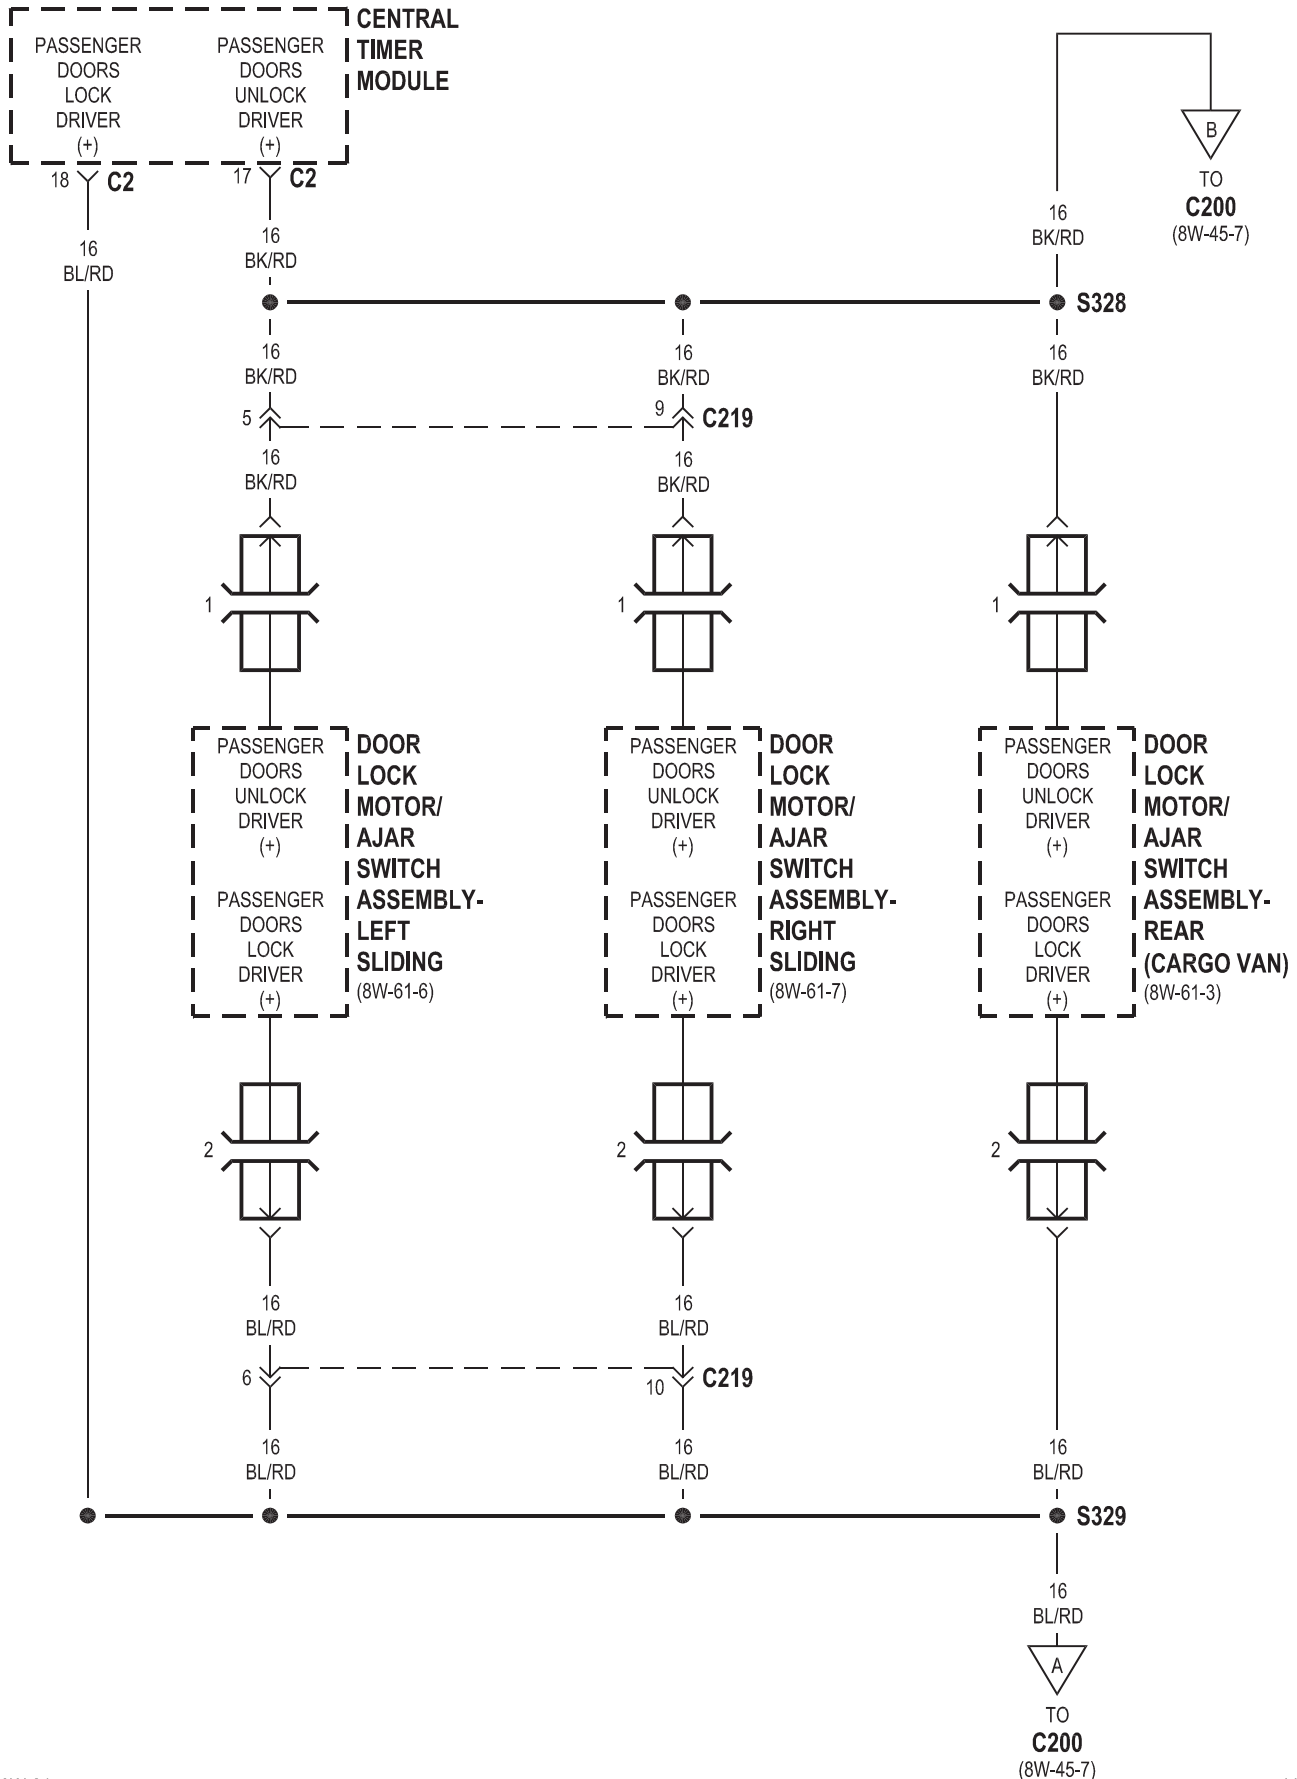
PASSENGER DOORS LOCK DRIVER (+)

PASSENGER DOORS UNLOCK DRIVER (+)

CENTRAL TIMER MODULE

18 C2

17 C2

16 BL/RD

16 BK/RD

B

TO C200 (8W-45-7)

16 BK/RD

S328

16 BK/RD

16 BK/RD

16 BK/RD

5

9 C219

16 BK/RD

16 BK/RD

1

1

1

PASSENGER DOORS UNLOCK DRIVER (+)

PASSENGER DOORS LOCK DRIVER (+)

DOOR LOCK MOTOR/ AJAR SWITCH ASSEMBLY- LEFT SLIDING (8W-61-6)

PASSENGER DOORS UNLOCK DRIVER (+)

PASSENGER DOORS LOCK DRIVER (+)

DOOR LOCK MOTOR/ AJAR SWITCH ASSEMBLY- RIGHT SLIDING (8W-61-7)

PASSENGER DOORS UNLOCK DRIVER (+)

PASSENGER DOORS LOCK DRIVER (+)

DOOR LOCK MOTOR/ AJAR SWITCH ASSEMBLY- REAR (CARGO VAN) (8W-61-3)

2

2

2

16 BL/RD

16 BL/RD

6

10 C219

16 BL/RD

16 BL/RD

16 BL/RD

S329

16 BL/RD

A

TO C200 (8W-45-7)